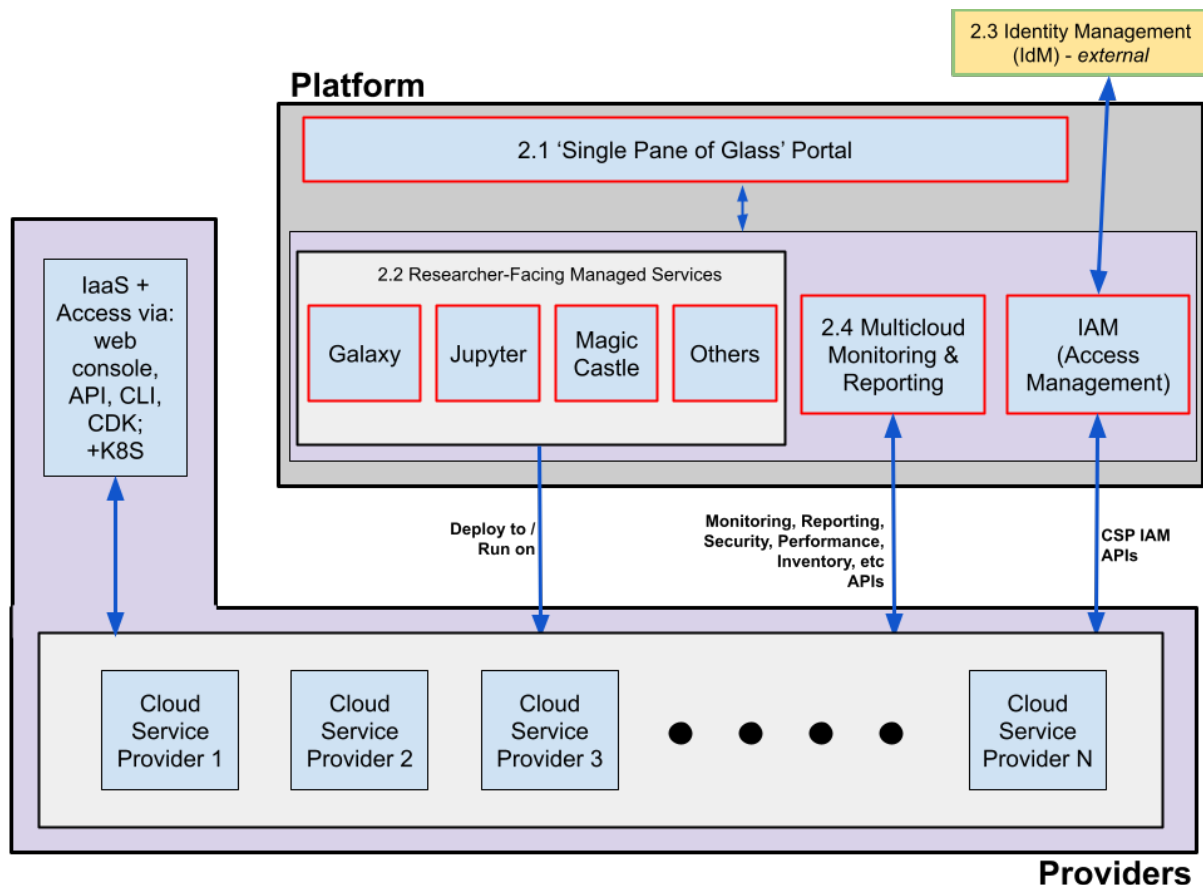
2.3 Identity Management (IdM) - external

Platform

2.1 ‘Single Pane of Glass’ Portal

IaaS + Access via: web console, API, CLI, CDK; +K8S

2.2 Researcher-Facing Managed Services

Galaxy

Jupyter

Magic Castle

Others

2.4 Multicloud Monitoring & Reporting

IAM (Access Management)

Deploy to / Run on

Monitoring, Reporting, Security, Performance, Inventory, etc APIs

CSP IAM APIs

Cloud Service Provider 1

Cloud Service Provider 2

Cloud Service Provider 3

Cloud Service Provider N

Providers